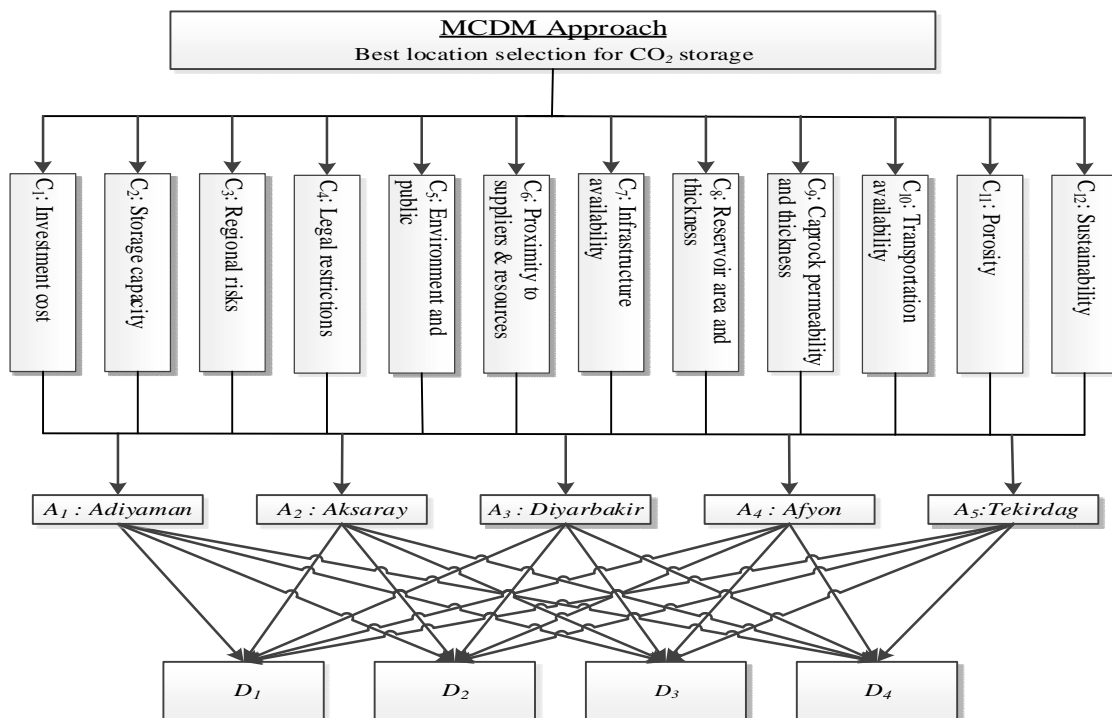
MCDM Approach
Best location selection for $CO_2$ storage

$C_1$: Investment cost

$C_2$: Storage capacity

$C_3$: Regional risks

$C_4$: Legal restrictions

$C_5$: Environment and public

$C_6$: Proximity to suppliers & resources

$C_7$: Infrastructure availability

$C_8$: Reservoir area and thickness

$C_9$: Caprock permeability and thickness

$C_{10}$: Transportation availability

$C_{11}$: Porosity

$C_{12}$: Sustainability

$A_1$ : Adiyaman

$A_2$ : Aksaray

$A_3$ : Diyarbakir

$A_4$ : Afyon

$A_5$:Tekirdag

$D_1$

$D_2$

$D_3$

$D_4$